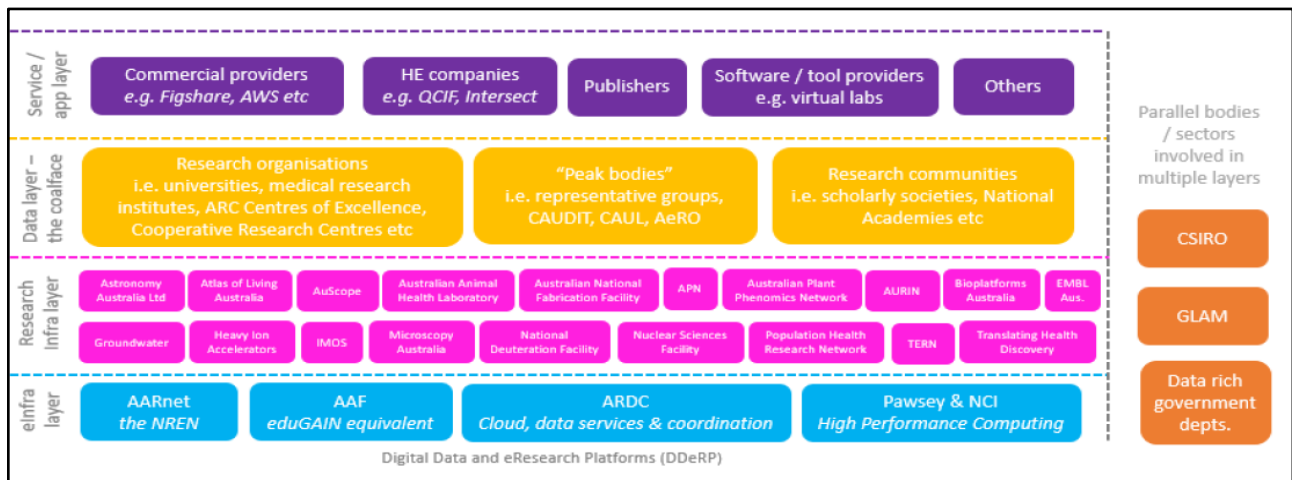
Service / app layer

Commercial providers
e.g. Figshare, AWS etc

HE companies
e.g. QCIF, Intersect

Publishers

Software / tool providers
e.g. virtual labs

Others

Data layer – the coalface

Research organisations
i.e. universities, medical research institutes, ARC Centres of Excellence, Cooperative Research Centres etc

"Peak bodies"
i.e. representative groups, CAUDIT, CAUL, AeRO

Research communities
i.e. scholarly societies, National Academies etc

Research Infra layer

Astronomy Australia Ltd

Atlas of Living Australia

AuScope

Australian Animal Health Laboratory

Australian National Fabrication Facility

APN

Australian Plant Phenomics Network

AURIN

Bioplatforms Australia

EMBL Aus.

Groundwater

Heavy Ion Accelerators

IMOS

Microscopy Australia

National Deuteration Facility

Nuclear Sciences Facility

Population Health Research Network

TERN

Translating Health Discovery

eInfra layer

AARnet
the NREN

AAF
eduGAIN equivalent

ARDC
Cloud, data services & coordination

Pawsey & NCI
High Performance Computing

Digital Data and eResearch Platforms (DDeRP)

Parallel bodies / sectors involved in multiple layers

CSIRO

GLAM

Data rich government depts.